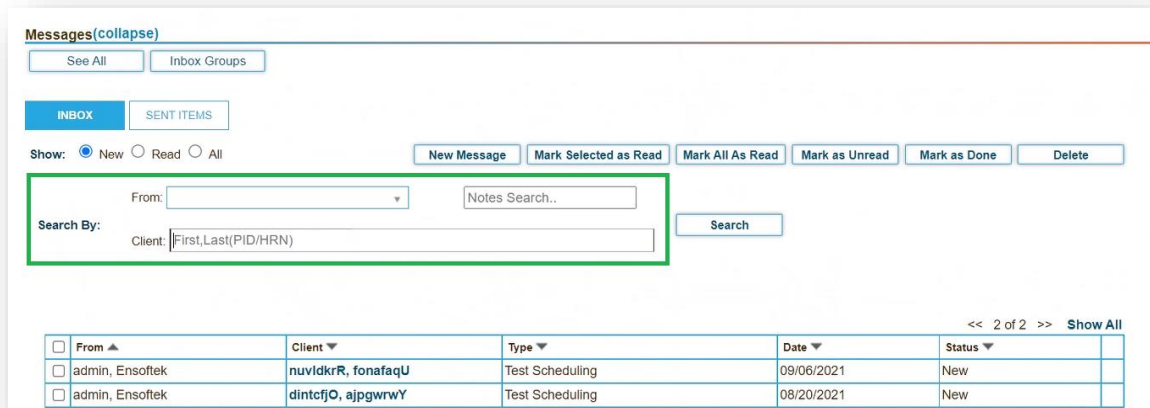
Messages(collapse)

See All | Inbox Groups

INBOX | SENT ITEMS

Show: New Read All

New Message | Mark Selected as Read | Mark All As Read | Mark as Unread | Mark as Done | Delete

Search By:
From:
Notes Search..
Client: First,Last(PID/HRN)
Search

<< 2 of 2 >> Show All

| From ▲ | Client ▼ | Type ▼ | Date ▼ | Status ▼ | |
|---|---|---|---|---|---|
| admin, Ensoftek | nuvldkrR, fonafaqU | Test Scheduling | 09/06/2021 | New | |
| admin, Ensoftek | dintcfjO, ajpgwrwY | Test Scheduling | 08/20/2021 | New | |